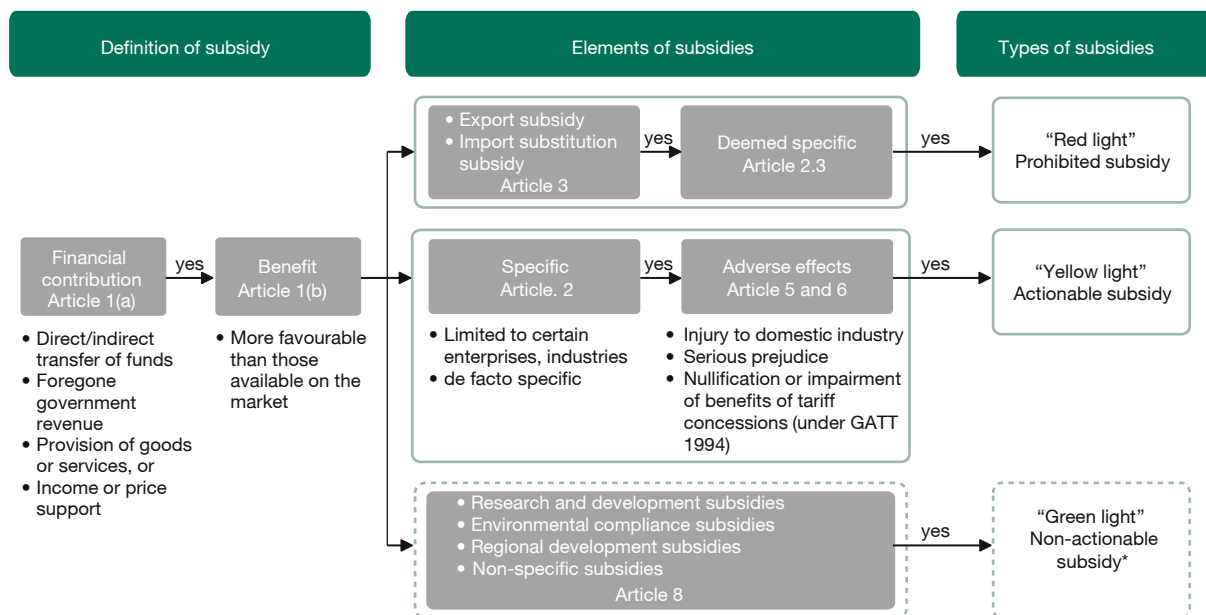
Definition of subsidy

Elements of subsidies

Types of subsidies

Financial contribution Article 1(a)

yes

Benefit Article 1(b)

• Direct/indirect transfer of funds
• Foregone government revenue
• Provision of goods or services, or
• Income or price support

• More favourable than those available on the market

• Export subsidy
• Import substitution subsidy
Article 3

yes

Deemed specific Article 2.3

yes

"Red light" Prohibited subsidy

Specific Article. 2

yes

Adverse effects Article 5 and 6

yes

"Yellow light" Actionable subsidy

• Limited to certain enterprises, industries
• de facto specific

• Injury to domestic industry
• Serious prejudice
• Nullification or impairment of benefits of tariff concessions (under GATT 1994)

• Research and development subsidies
• Environmental compliance subsidies
• Regional development subsidies
• Non-specific subsidies
Article 8

yes

"Green light" Non-actionable subsidy*